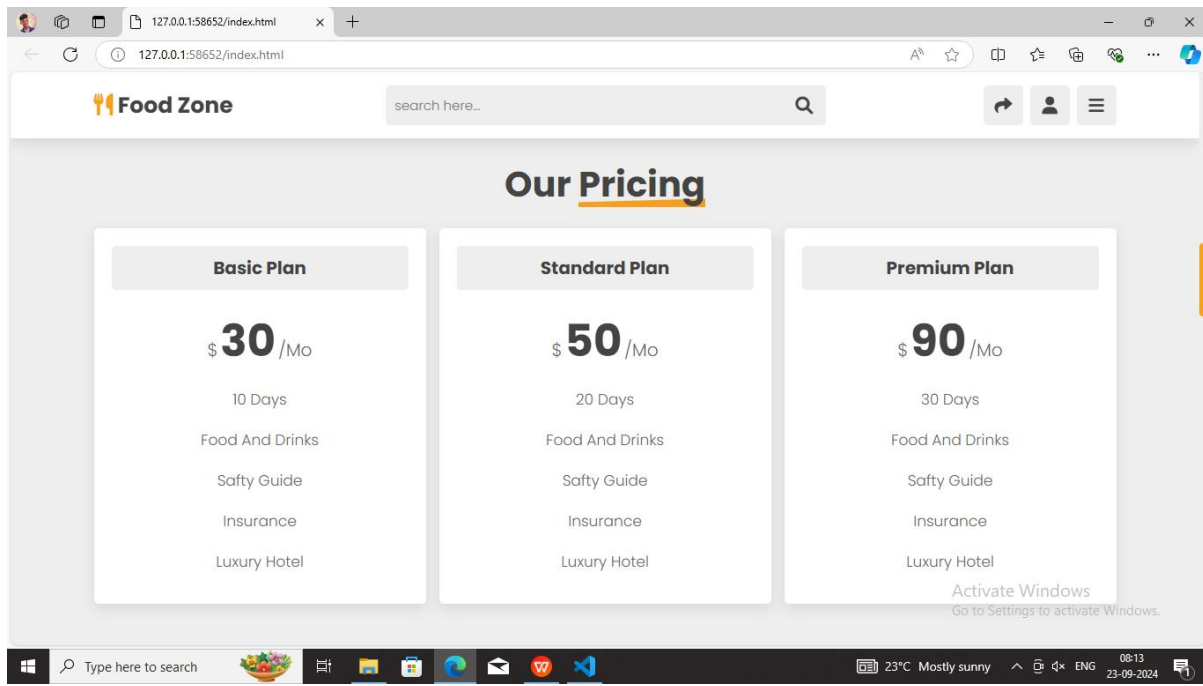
127.0.0.1:58652/index.html

127.0.0.1:58652/index.html

Food Zone

search here...

Our Pricing

Basic Plan

$ 30 /Mo

10 Days

Food And Drinks

Safty Guide

Insurance

Luxury Hotel

Standard Plan

$ 50 /Mo

20 Days

Food And Drinks

Safty Guide

Insurance

Luxury Hotel

Premium Plan

$ 90 /Mo

30 Days

Food And Drinks

Safty Guide

Insurance

Luxury Hotel

Activate Windows
Go to Settings to activate Windows.

Type here to search

23°C Mostly sunny ENG 08:13 23-09-2024